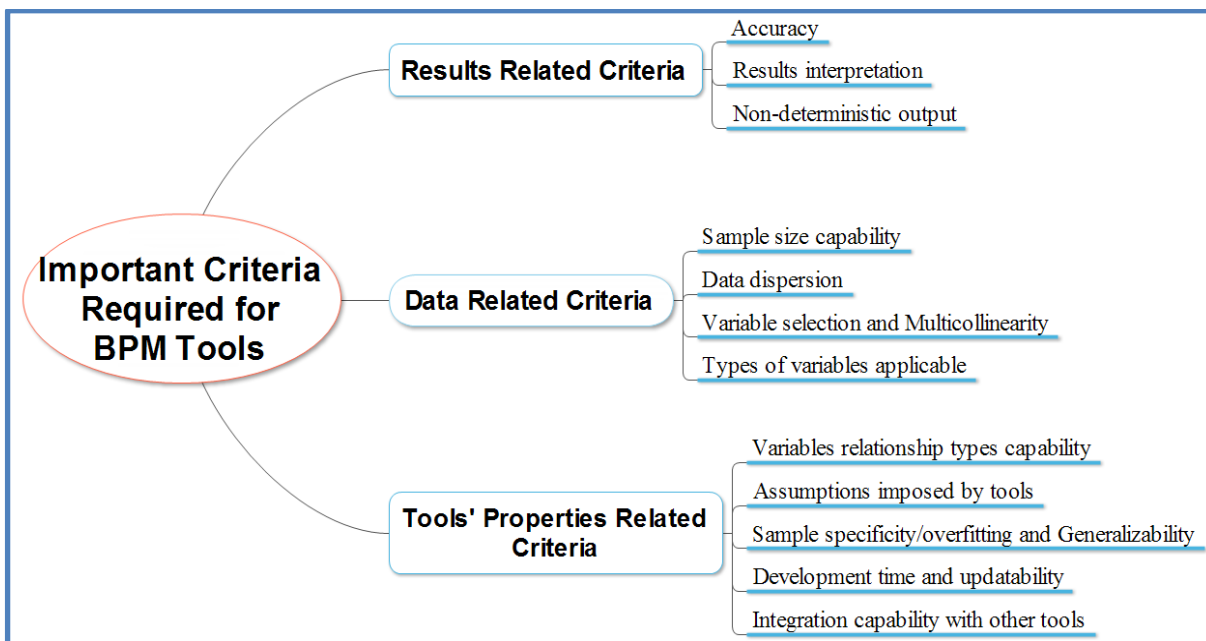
Important Criteria Required for BPM Tools

Results Related Criteria

Accuracy

Results interpretation

Non-deterministic output

Data Related Criteria

Sample size capability

Data dispersion

Variable selection and Multicollinearity

Types of variables applicable

Tools' Properties Related Criteria

Variables relationship types capability

Assumptions imposed by tools

Sample specificity/overfitting and Generalizability

Development time and updatability

Integration capability with other tools